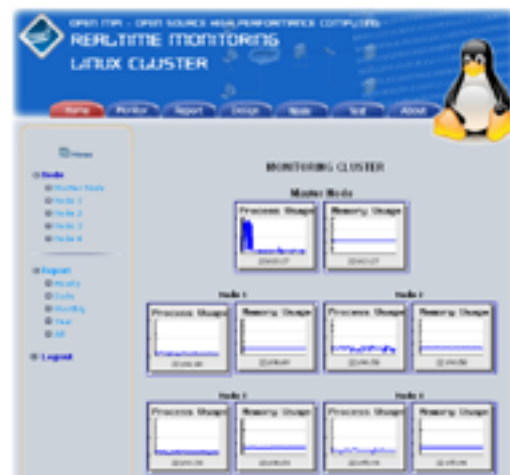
OPEN MPI - OPEN SOURCE HIGH PERFORMANCE COMPUTING
REALTIME MONITORING
LINUX CLUSTER

Home Monitor Report Design Node Test About

Home

Node
Master Node
Node 1
Node 2
Node 3
Node 4

Report
Hourly
Daily
Monthly
Year
All

Logout

MONITORING CLUSTER

Master Node

Process Usage
Memory Usage
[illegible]
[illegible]

Node 1
Node 2

Process Usage
Memory Usage
Process Usage
Memory Usage
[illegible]
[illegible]
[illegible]
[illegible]

Node 3
Node 4

Process Usage
Memory Usage
Process Usage
Memory Usage
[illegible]
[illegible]
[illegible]
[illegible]